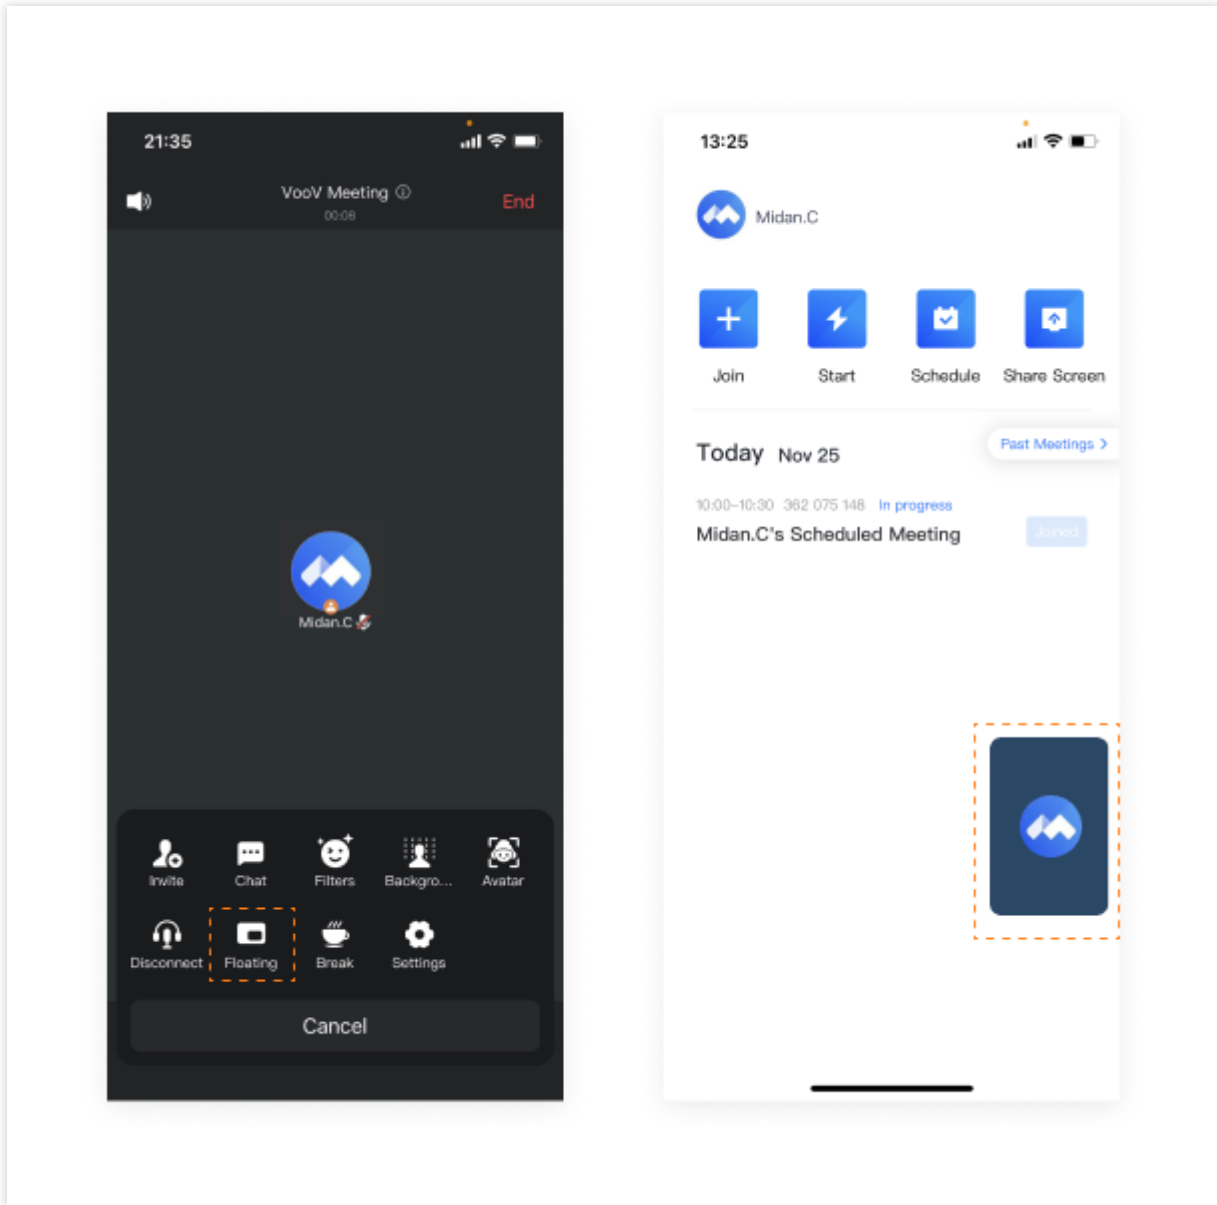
21:35

VooV Meeting ⓘ
00:08
End

Midan.C

Invite
Chat
Filters
Backgro...
Avatar
Disconnect
Floating
Break
Settings
Cancel

13:25

Midan.C

Join
Start
Schedule
Share Screen

Today Nov 25
Past Meetings >

10:00-10:30 362 075 148 In progress
Midan.C's Scheduled Meeting
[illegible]